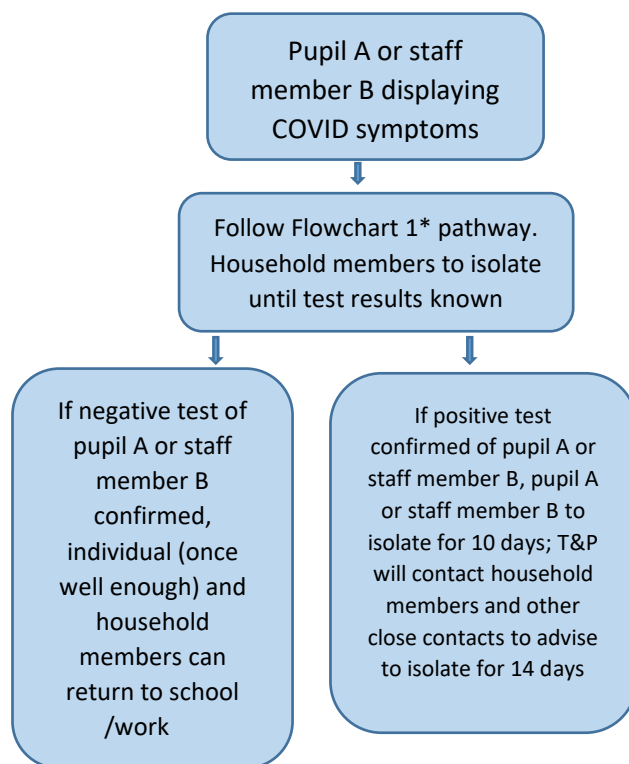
Pupil A or staff member B displaying COVID symptoms

Follow Flowchart 1* pathway. Household members to isolate until test results known

If negative test of pupil A or staff member B confirmed, individual (once well enough) and household members can return to school /work

If positive test confirmed of pupil A or staff member B, pupil A or staff member B to isolate for 10 days; T&P will contact household members and other close contacts to advise to isolate for 14 days